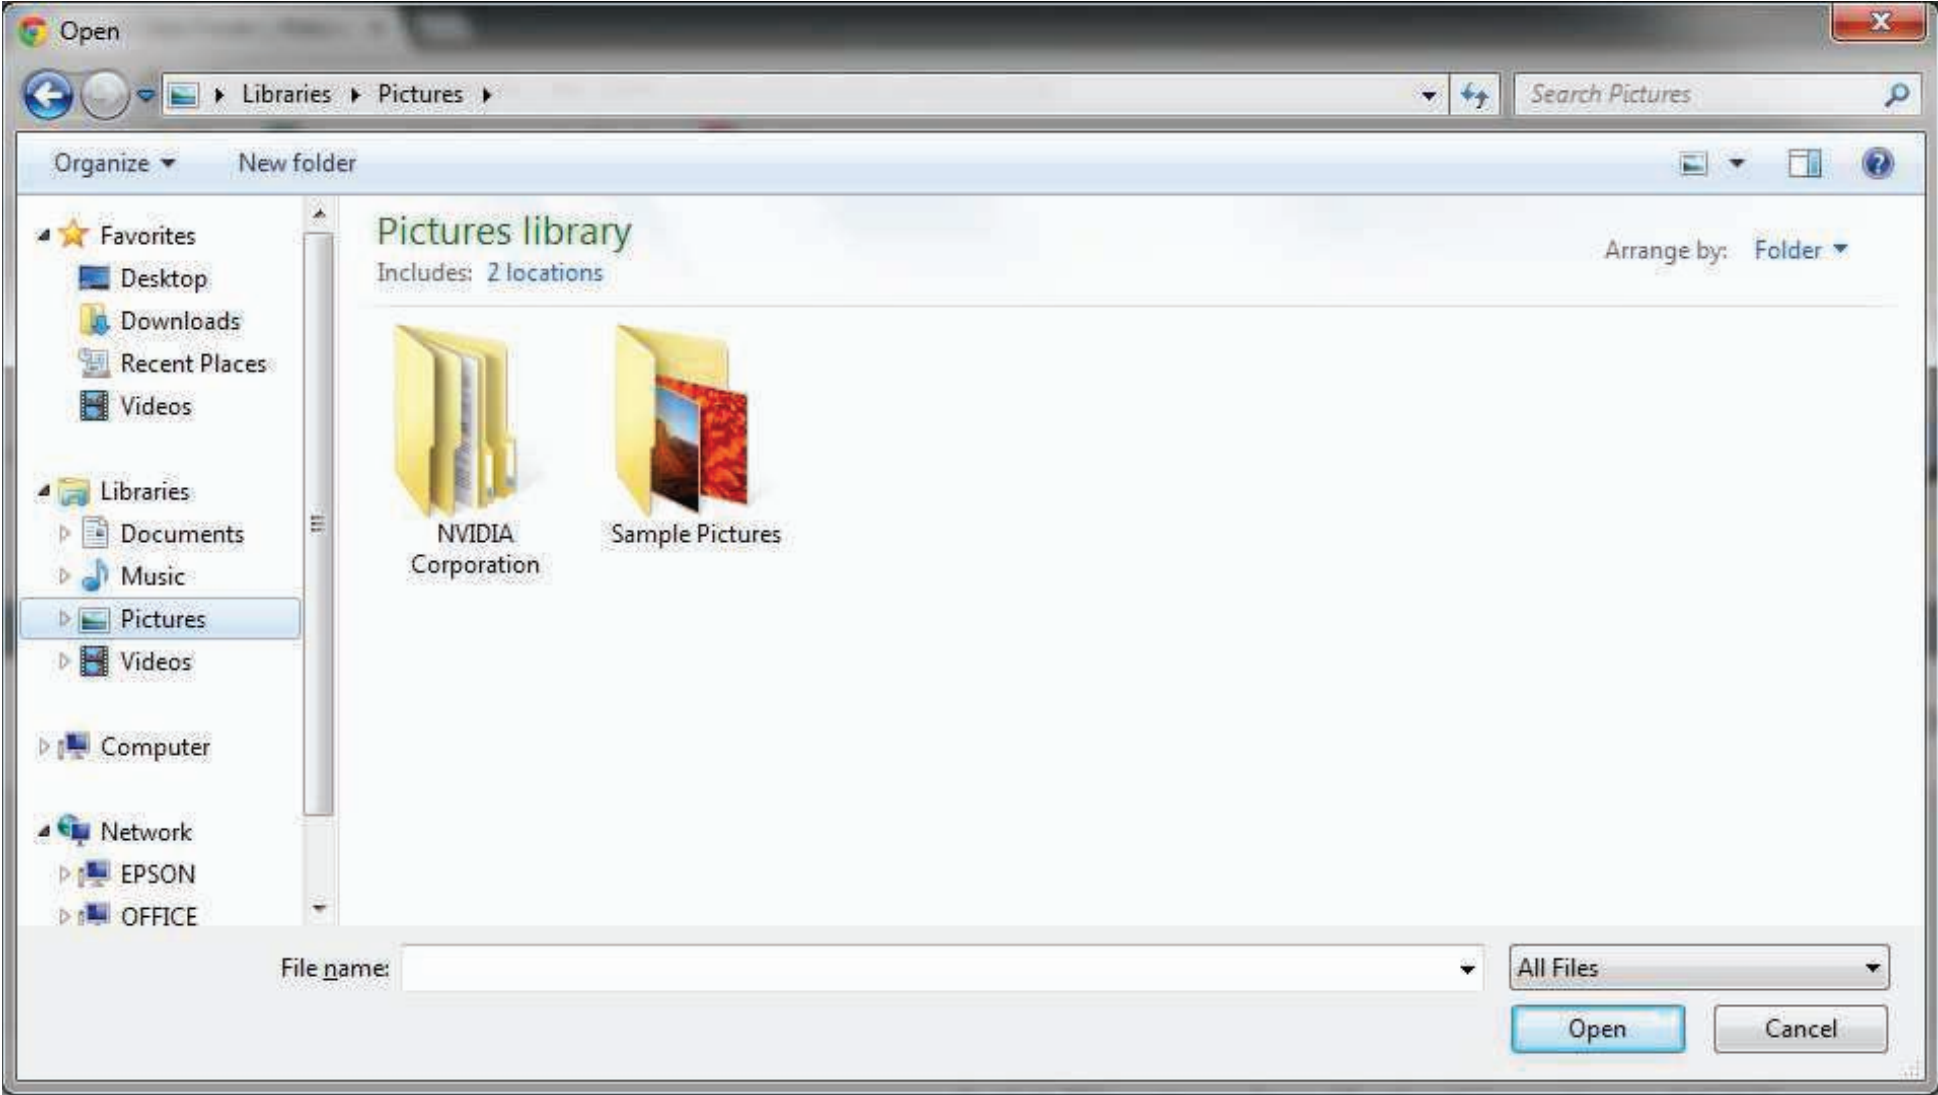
Open

Libraries ▸ Pictures ▸

Search Pictures

Organize ▾ New folder

Favorites
Desktop
Downloads
Recent Places
Videos

Libraries
Documents
Music
Pictures
Videos

Computer

Network
EPSON
OFFICE

Pictures library
Includes: 2 locations

Arrange by: Folder ▾

NVIDIA Corporation

Sample Pictures

File name:

All Files

Open

Cancel